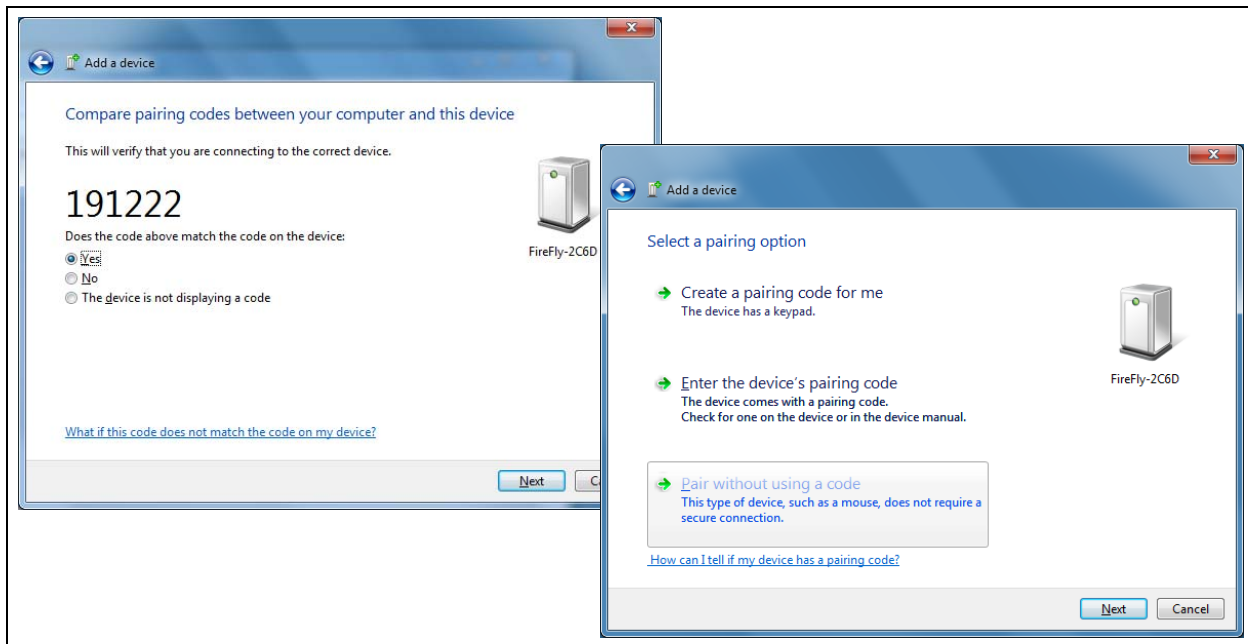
Add a device

Compare pairing codes between your computer and this device

This will verify that you are connecting to the correct device.

191222

Does the code above match the code on the device:

Yes

No

The device is not displaying a code

FireFly-2C6D

What if this code does not match the code on my device?

Next

C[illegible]

Add a device

Select a pairing option

Create a pairing code for me
The device has a keypad.

Enter the device's pairing code
The device comes with a pairing code.
Check for one on the device or in the device manual.

Pair without using a code
This type of device, such as a mouse, does not require a secure connection.

FireFly-2C6D

How can I tell if my device has a pairing code?

Next

Cancel